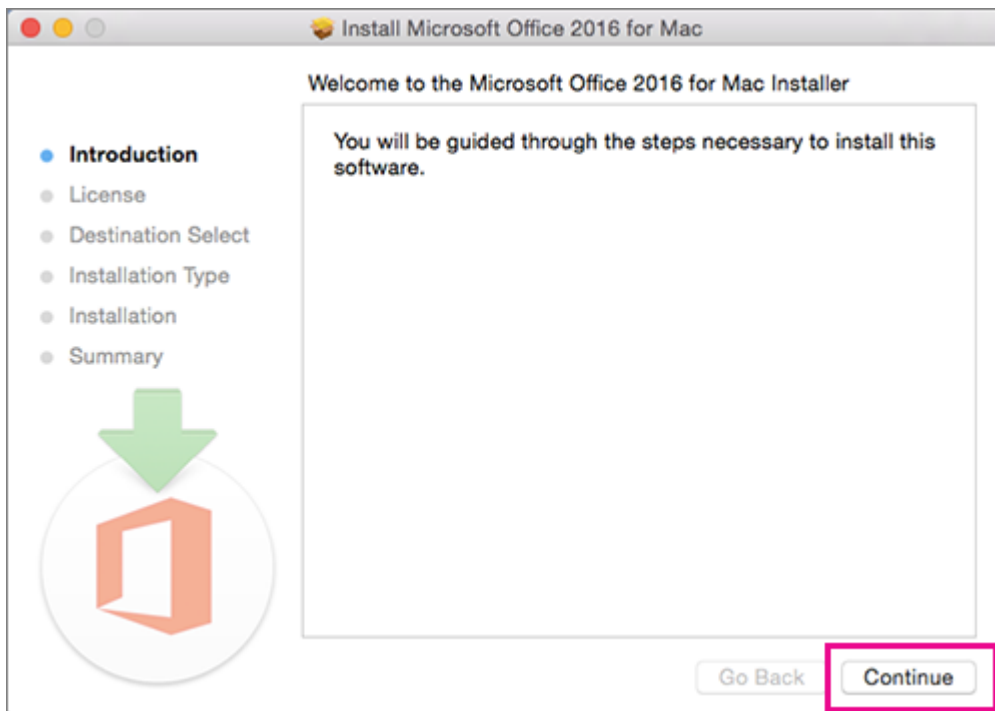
Install Microsoft Office 2016 for Mac

Welcome to the Microsoft Office 2016 for Mac Installer

Introduction
License
Destination Select
Installation Type
Installation
Summary

You will be guided through the steps necessary to install this software.

Go Back
Continue